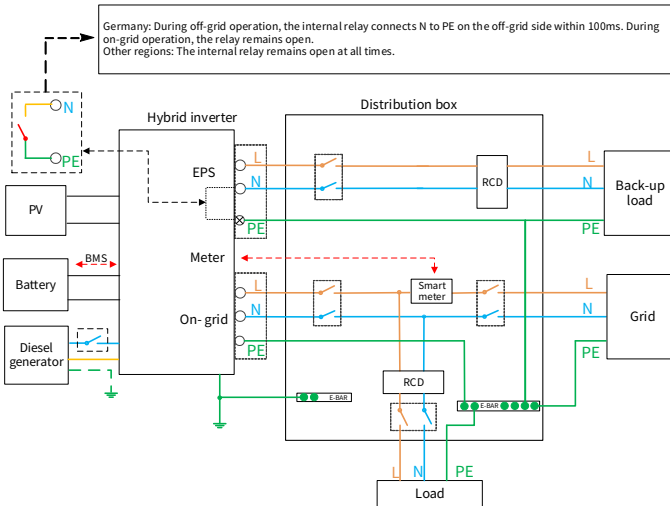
Germany: During off-grid operation, the internal relay connects N to PE on the off-grid side within 100ms. During on-grid operation, the relay remains open.
Other regions: The internal relay remains open at all times.

N
PE

Hybrid inverter

Distribution box

EPS
L
N
PE

RCD

L
N
PE

Back-up load

PV

BMS

Battery

Meter

Smart meter

On- grid
L
N
PE

L
N
PE

Grid

Diesel generator

RCD

E-BAR

E-BAR

L
N
PE

Load